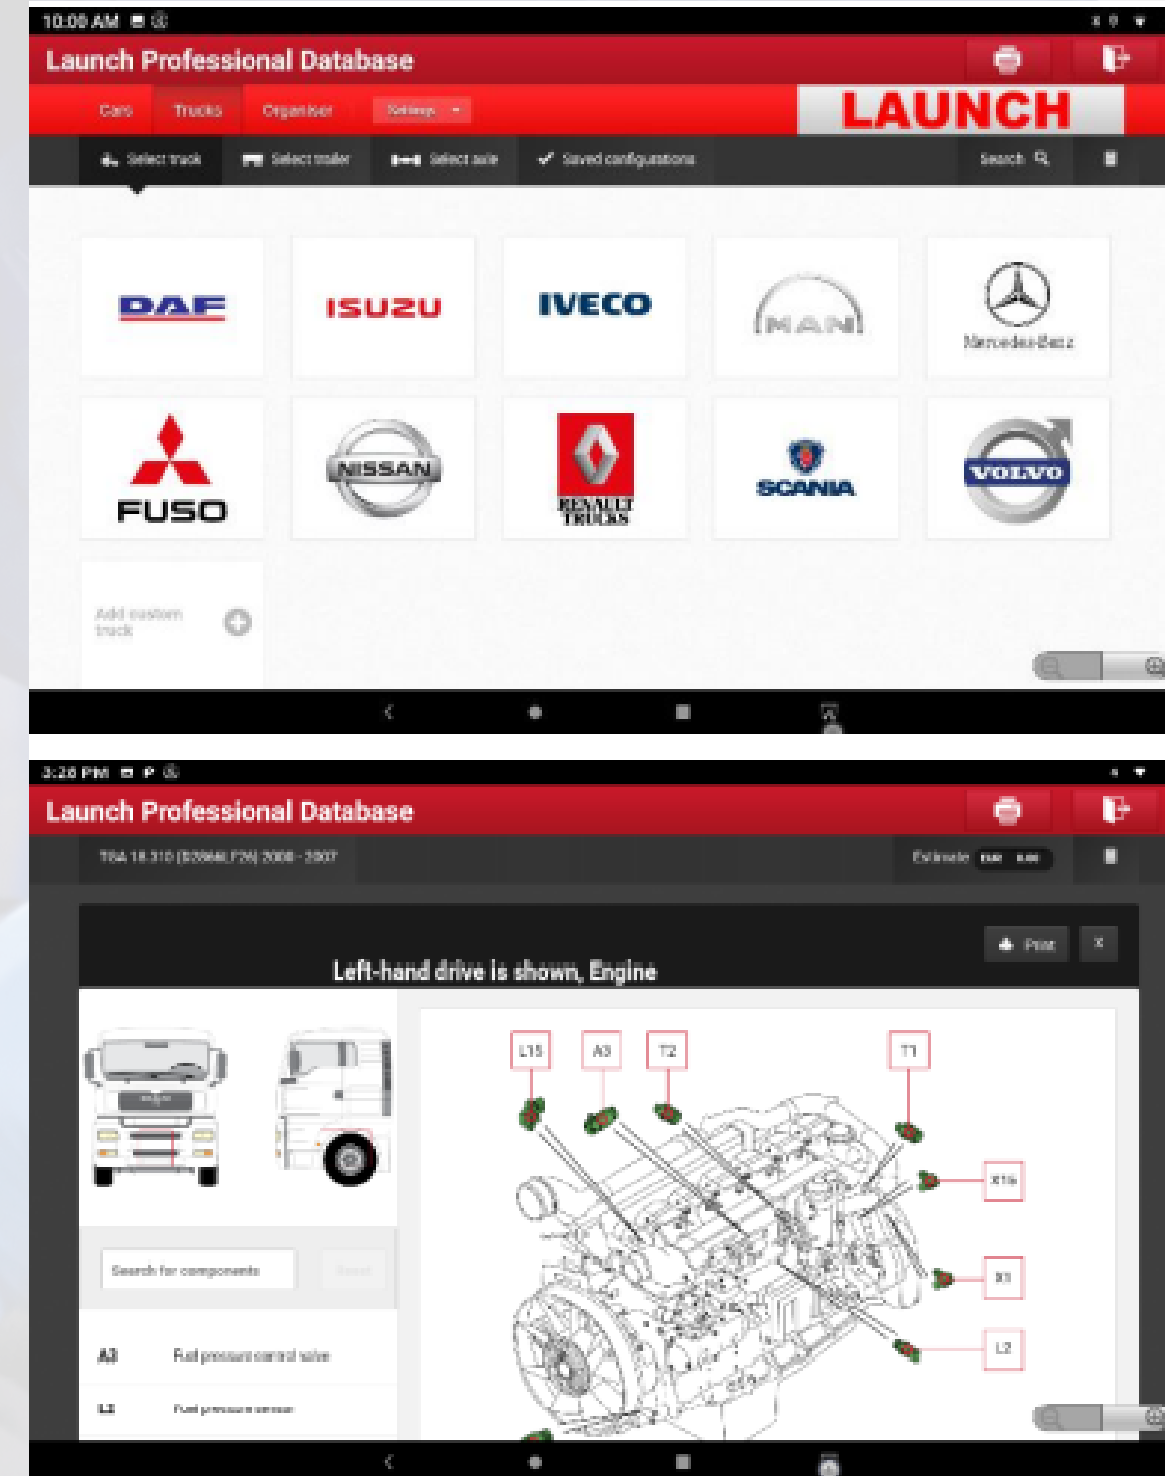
10:00 AM

Launch Professional Database

Cars Trucks Organiser Settings

LAUNCH

Select truck Select trailer Select axle Saved configurations Search

DAF ISUZU IVECO MAN Mercedes-Benz

FUSO NISSAN RENAULT TRUCKS SCANIA VOLVO

Add custom truck

3:26 PM

Launch Professional Database

TGA 18.310 (D2066LF26) 2000 - 2007

Estimate

Print

Left-hand drive is shown, Engine

Search for components

L15 A3 T2 T1 X1b X1 L2

A3 Fuel pressure control valve

L2 Fuel pressure sensor